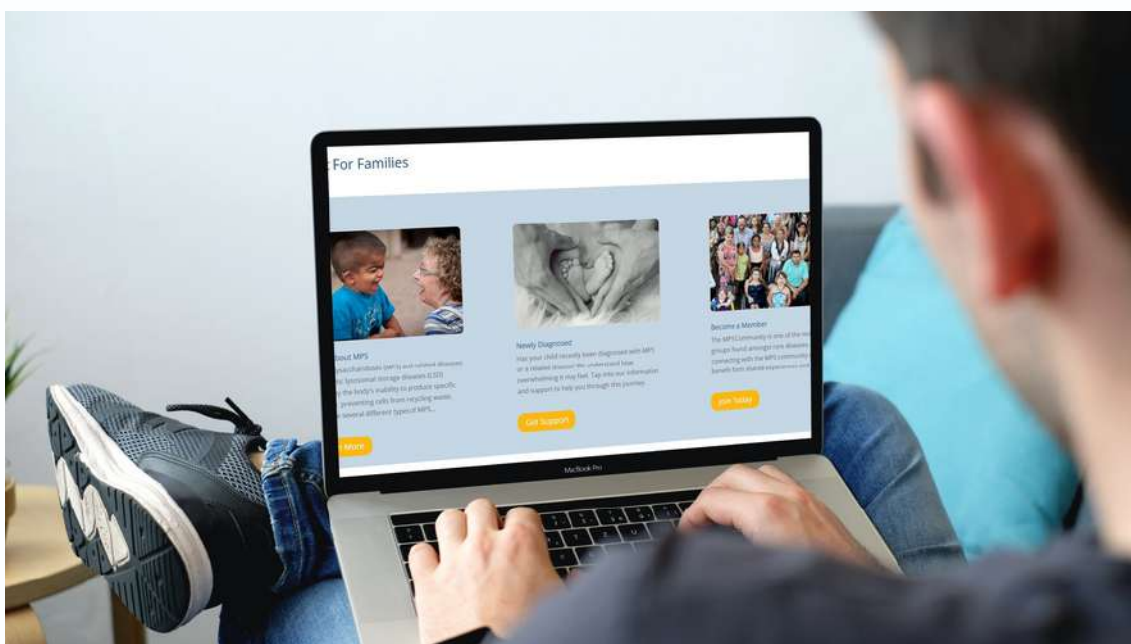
For Families

bout MPS

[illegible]

More

Newly Diagnosed

Has your child recently been diagnosed with MPS or a related disease? We understand how overwhelming it may feel. Tap into our information and support to help you through this journey.

Get Support

Become a Member

The MPS Community is one of the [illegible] groups found amongst rare diseases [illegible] connecting with the MPS community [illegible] benefit from shared experiences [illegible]

Join Today

MacBook Pro